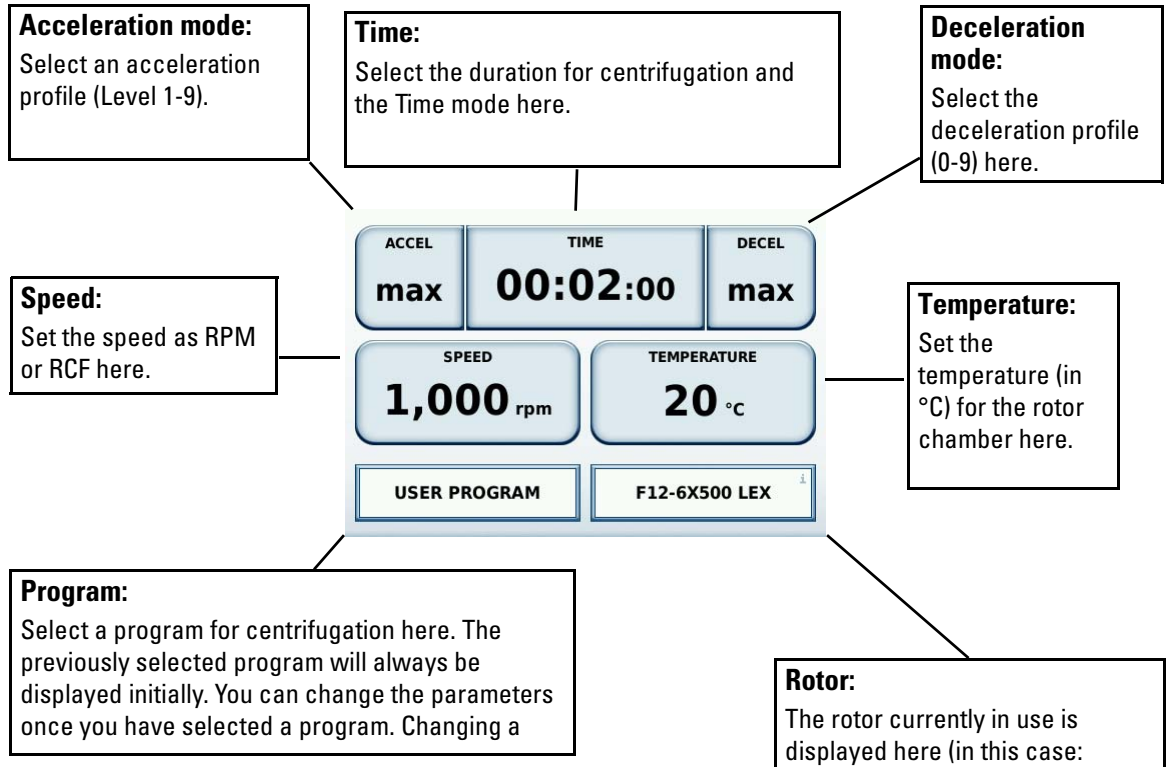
**Acceleration mode:**
Select an acceleration profile (Level 1-9).

**Time:**
Select the duration for centrifugation and the Time mode here.

**Deceleration mode:**
Select the deceleration profile (0-9) here.

ACCEL
max

TIME
00:02:00

DECEL
max

**Speed:**
Set the speed as RPM or RCF here.

SPEED
1,000 rpm

TEMPERATURE
20 °C

**Temperature:**
Set the temperature (in °C) for the rotor chamber here.

USER PROGRAM

F12-6X500 LEX

i

**Program:**
Select a program for centrifugation here. The previously selected program will always be displayed initially. You can change the parameters once you have selected a program. Changing a

**Rotor:**
The rotor currently in use is displayed here (in this case: